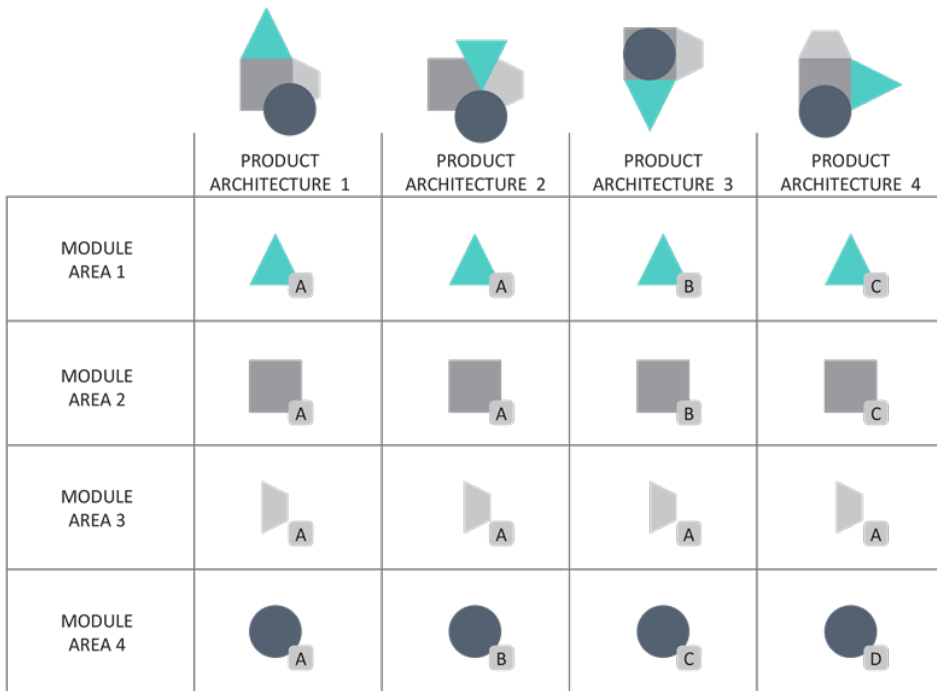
|  | PRODUCT ARCHITECTURE 1 | PRODUCT ARCHITECTURE 2 | PRODUCT ARCHITECTURE 3 | PRODUCT ARCHITECTURE 4 |
|---|---|---|---|---|
| MODULE AREA 1 | A | A | B | C |
| MODULE AREA 2 | A | A | B | C |
| MODULE AREA 3 | A | A | A | A |
| MODULE AREA 4 | A | B | C | D |